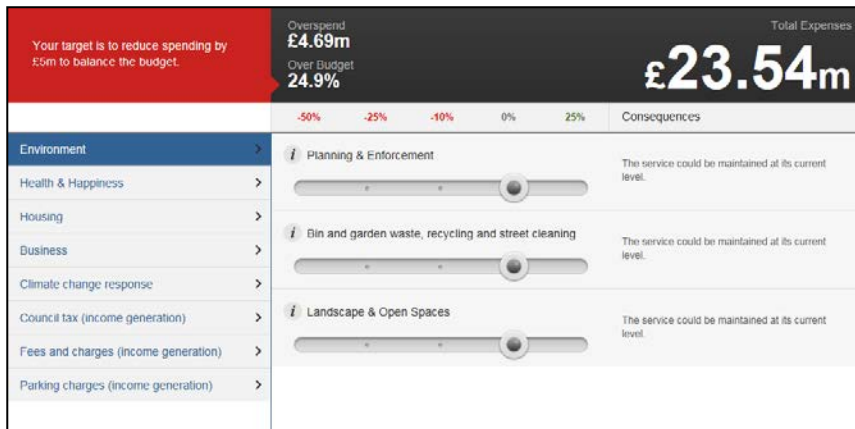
Your target is to reduce spending by £5m to balance the budget.

Overspend
£4.69m
Over Budget
24.9%

Total Expenses
£23.54m

-50% -25% -10% 0% 25%

Consequences

Environment
Health & Happiness
Housing
Business
Climate change response
Council tax (income generation)
Fees and charges (income generation)
Parking charges (income generation)

*i* Planning & Enforcement

The service could be maintained at its current level.

*i* Bin and garden waste, recycling and street cleaning

The service could be maintained at its current level.

*i* Landscape & Open Spaces

The service could be maintained at its current level.